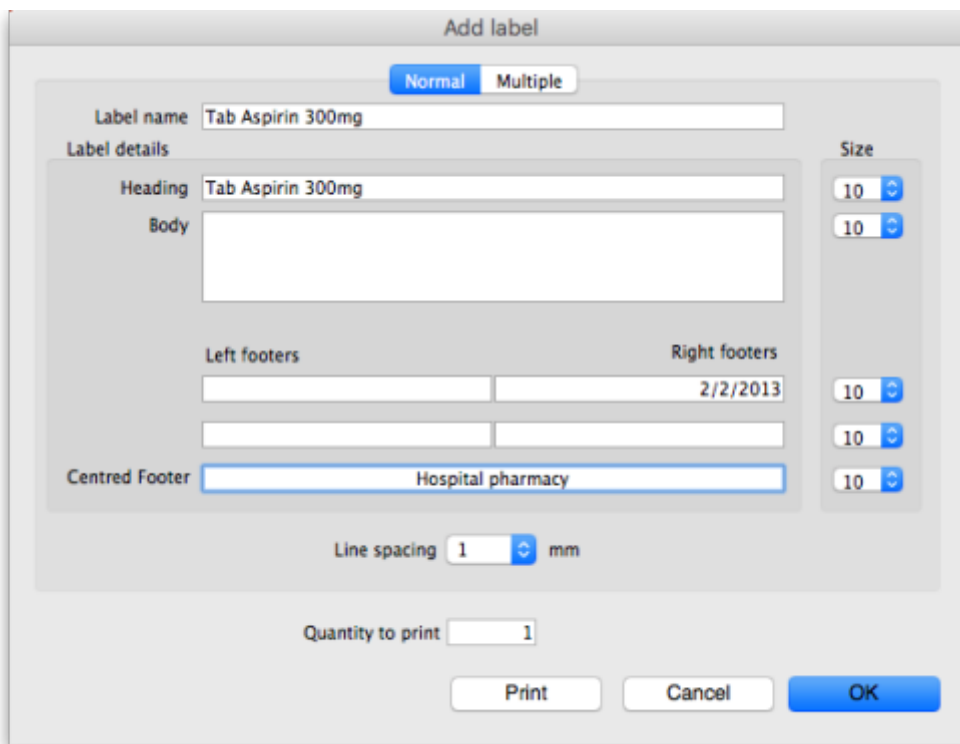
Add label

Normal Multiple

Label name Tab Aspirin 300mg

Label details

Size

Heading Tab Aspirin 300mg 10

Body 10

Left footers

Right footers

2/2/2013 10

10

Centred Footer Hospital pharmacy 10

Line spacing 1 mm

Quantity to print 1

Print

Cancel

OK